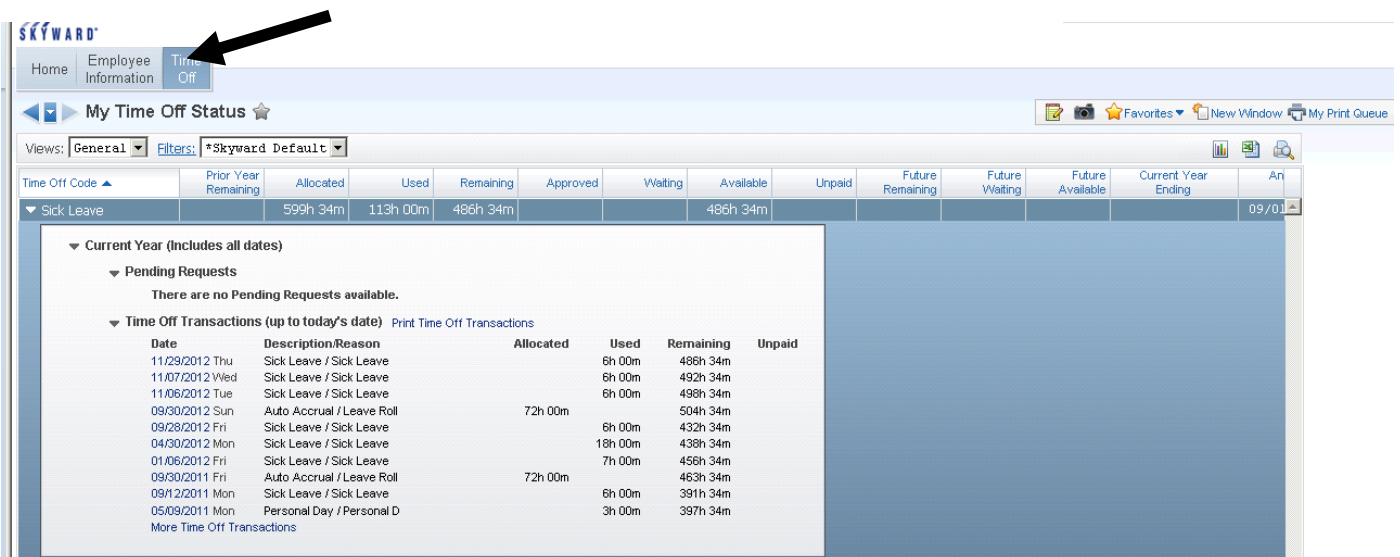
SKYWARD

Home | Employee Information | Time Off

My Time Off Status

Favorites | New Window | My Print Queue

Views: General | Filters: *Skyward Default

| Time Off Code | Prior Year Remaining | Allocated | Used | Remaining | Approved | Waiting | Available | Unpaid | Future Remaining | Future Waiting | Future Available | Current Year Ending | An |
|---|---|---|---|---|---|---|---|---|---|---|---|---|---|
| Sick Leave | | 599h 34m | 113h 00m | 486h 34m | | | 486h 34m | | | | | | 09/01 |

Current Year (Includes all dates)

Pending Requests

There are no Pending Requests available.

Time Off Transactions (up to today's date) Print Time Off Transactions

| Date | Description/Reason | Allocated | Used | Remaining | Unpaid |
|---|---|---|---|---|---|
| 11/29/2012 Thu | Sick Leave / Sick Leave | | 6h 00m | 486h 34m | |
| 11/07/2012 Wed | Sick Leave / Sick Leave | | 6h 00m | 492h 34m | |
| 11/06/2012 Tue | Sick Leave / Sick Leave | | 6h 00m | 498h 34m | |
| 09/30/2012 Sun | Auto Accrual / Leave Roll | 72h 00m | | 504h 34m | |
| 09/28/2012 Fri | Sick Leave / Sick Leave | | 6h 00m | 432h 34m | |
| 04/30/2012 Mon | Sick Leave / Sick Leave | | 18h 00m | 438h 34m | |
| 01/06/2012 Fri | Sick Leave / Sick Leave | | 7h 00m | 456h 34m | |
| 09/30/2011 Fri | Auto Accrual / Leave Roll | 72h 00m | | 463h 34m | |
| 09/12/2011 Mon | Sick Leave / Sick Leave | | 6h 00m | 391h 34m | |
| 05/09/2011 Mon | Personal Day / Personal D | | 3h 00m | 397h 34m | |

More Time Off Transactions